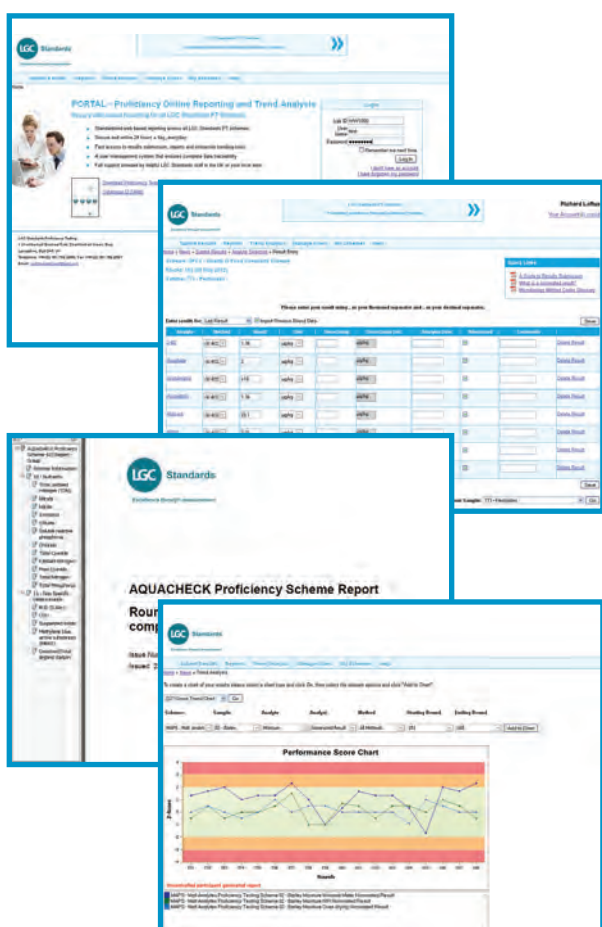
LGC Standards

PORTAL - Proficiency Online Reporting and Trend Analysis

Login

Log In

LGC Standards

Richard Loftus

Please enter your result entry...

Save

Delete Result

AQUACHECK Proficiency Scheme Report

Rour

comp

Issue

Issued

LGC Standards

Add to Chart

Performance Score Chart

Z-Score

Rounds